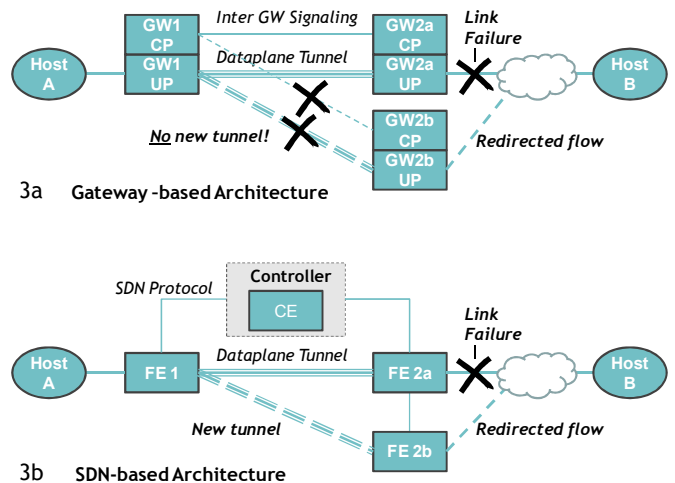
Host A

GW1 CP

GW1 UP

Inter GW Signaling

Dataplane Tunnel

GW2a CP

GW2a UP

Link Failure

Host B

No new tunnel!

GW2b CP

GW2b UP

Redirected flow

3a Gateway -based Architecture

SDN Protocol

Controller

CE

Link Failure

Host A

FE 1

Dataplane Tunnel

FE 2a

Host B

New tunnel

FE 2b

Redirected flow

3b SDN-based Architecture